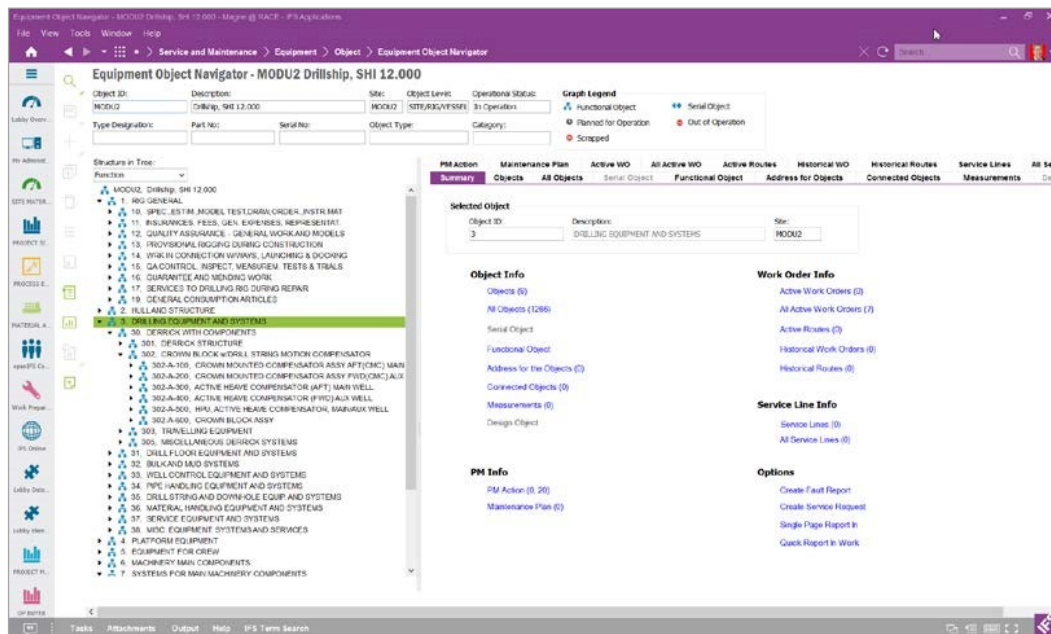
Equipment Object Navigator - MODU2 Drillship, SHI 12.000 - Magne @ RACE - IFS Applications

File View Tools Window Help

Service and Maintenance > Equipment > Object > Equipment Object Navigator

Search

Lobby Overv...
My Administ...
SITE MATER...
PROJECT SI...
PROCESS E...
MATERIAL A...
openIFS Co...
Work Prepar...
IFS Online
Lobby Deta...
Lobby Hem...
PROJECT FI...
GP BUYER

Equipment Object Navigator - MODU2 Drillship, SHI 12.000

Object ID: MODU2
Description: Drillship, SHI 12.000
Site: MODU2
Object Level: SITE/RIG/VESSEL
Operational Status: In Operation
Type Designation:
Part No:
Serial No:
Object Type:
Category:

Graph Legend
Functional Object
Serial Object
Planned for Operation
Out of Operation
Scrapped

Structure in Tree:
Function

MODU2, Drillship, SHI 12.000
1, RIG GENERAL
10, SPEC.,ESTIM.,MODEL TEST,DRAW,ORDER, INSTR.MAT
11, INSURANCES, FEES, GEN. EXPENSES, REPRESENTAT.
12, QUALITY ASSURANCE - GENERAL WORK AND MODELS
13, PROVISIONAL RIGGING DURING CONSTRUCTION
14, WRK IN CONNECTION W/WAYS, LAUNCHING & DOCKING
15, QA CONTROL, INSPECT, MEASUREM. TESTS & TRIALS
16, GUARANTEE AND MENDING WORK
17, SERVICES TO DRILLING RIG DURING REPAIR
19, GENERAL CONSUMPTION ARTICLES
2, HULL AND STRUCTURE
3, DRILLING EQUIPMENT AND SYSTEMS
30, DERRICK WITH COMPONENTS
301, DERRICK STRUCTURE
302, CROWN BLOCK w/DRILL STRING MOTION COMPENSATOR
302-A-100, CROWN MOUNTED COMPENSATOR ASSY AFT(CMC) MAIN
302-A-200, CROWN MOUNTED COMPENSATOR ASSY FWD(CMC) AUX
302-A-300, ACTIVE HEAVE COMPENSATOR (AFT) MAIN WELL
302-A-400, ACTIVE HEAVE COMPENSATOR (FWD) AUX WELL
302-A-500, HPU, ACTIVE HEAVE COMPENSATOR, MAIN/AUX WELL
302-A-600, CROWN BLOCK ASSY
303, TRAVELLING EQUIPMENT
305, MISCELLANEOUS DERRICK SYSTEMS
31, DRILL FLOOR EQUIPMENT AND SYSTEMS
32, BULK AND MUD SYSTEMS
33, WELL CONTROL EQUIPMENT AND SYSTEMS
34, PIPE HANDLING EQUIPMENT AND SYSTEMS
35, DRILLSTRING AND DOWNHOLE EQUIP AND SYSTEMS
36, MATERIAL HANDLING EQUIPMENT AND SYSTEMS
37, SERVICE EQUIPMENT AND SYSTEMS
38, MISC EQUIPMENT SYSTEMS AND SERVICES
4, PLATFORM EQUIPMENT
5, EQUIPMENT FOR CREW
6, MACHINERY MAIN COMPONENTS
7, SYSTEMS FOR MAIN MACHINERY COMPONENTS

PM Action | Maintenance Plan | Active WO | All Active WO | Active Routes | Historical WO | Historical Routes | Service Lines | All Se
Summary | Objects | All Objects | Serial Object | Functional Object | Address for Objects | Connected Objects | Measurements | De

Selected Object
Object ID: 3
Description: DRILLING EQUIPMENT AND SYSTEMS
Site: MODU2

Object Info
Objects (6)
All Objects (1266)
Serial Object
Functional Object
Address for the Objects (0)
Connected Objects (0)
Measurements (0)
Design Object

Work Order Info
Active Work Orders (0)
All Active Work Orders (7)
Active Routes (0)
Historical Work Orders (0)
Historical Routes (0)

Service Line Info
Service Lines (0)
All Service Lines (0)

PM Info
PM Action (0, 20)
Maintenance Plan (0)

Options
Create Fault Report
Create Service Request
Single Page Report In
Quick Report In Work

Tasks Attachments Output Help IFS Term Search